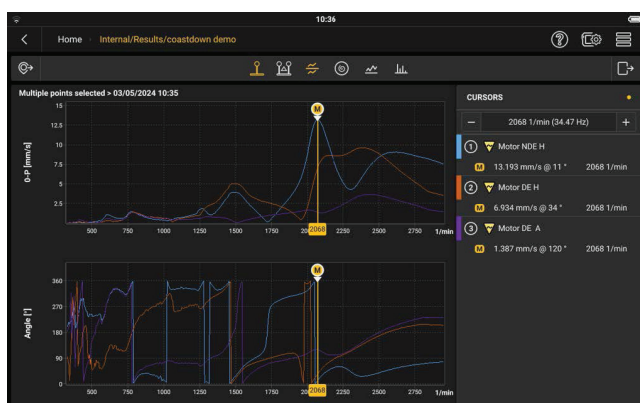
10:36

Home Internal/Results/coastdown demo

Multiple points selected > 03/05/2024 10:35

0-P [mm/s]

15
12.5
10
7.5
5
2.5
0

M

500 750 1000 1250 1500 1750 20 2068 2250 2500 2750 1/min

Angle [°]

360
270
180
90
0

M

500 750 1000 1250 1500 1750 20 2068 2250 2500 2750 1/min

CURSORS

− 2068 1/min (34.47 Hz) +

1 Motor NDE H
M 13.193 mm/s @ 11 ° 2068 1/min

2 Motor DE H
M 6.934 mm/s @ 34 ° 2068 1/min

3 Motor DE A
M 1.387 mm/s @ 120 ° 2068 1/min